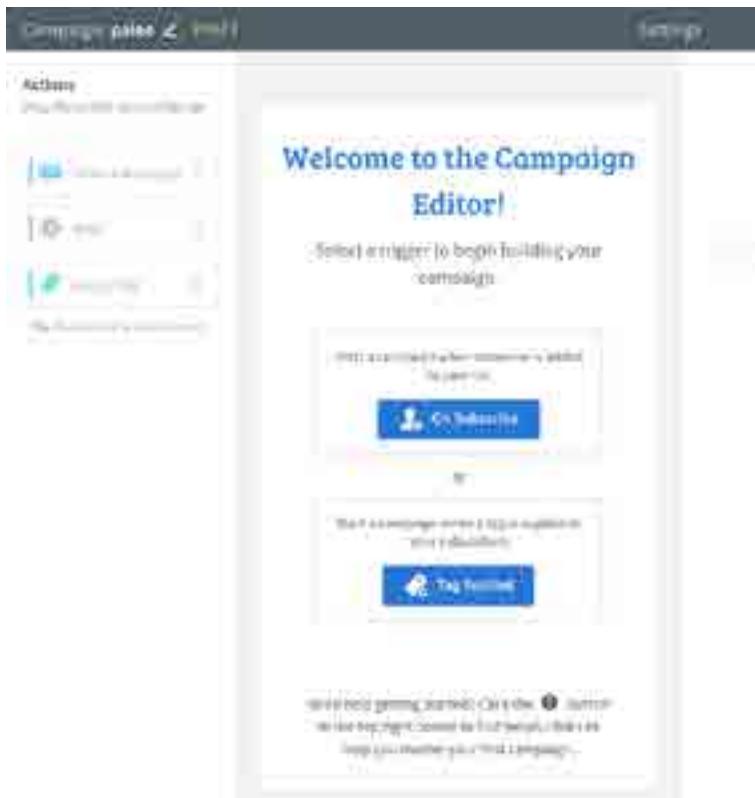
Campaign paleo Draft

Settings

Actions

Drag these onto the workflow

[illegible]

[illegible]

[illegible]

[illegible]

Welcome to the Campaign Editor!

Select a trigger to begin building your campaign

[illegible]

On Subscribe

or

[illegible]

Tag Added

Need help getting started? Click the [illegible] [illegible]